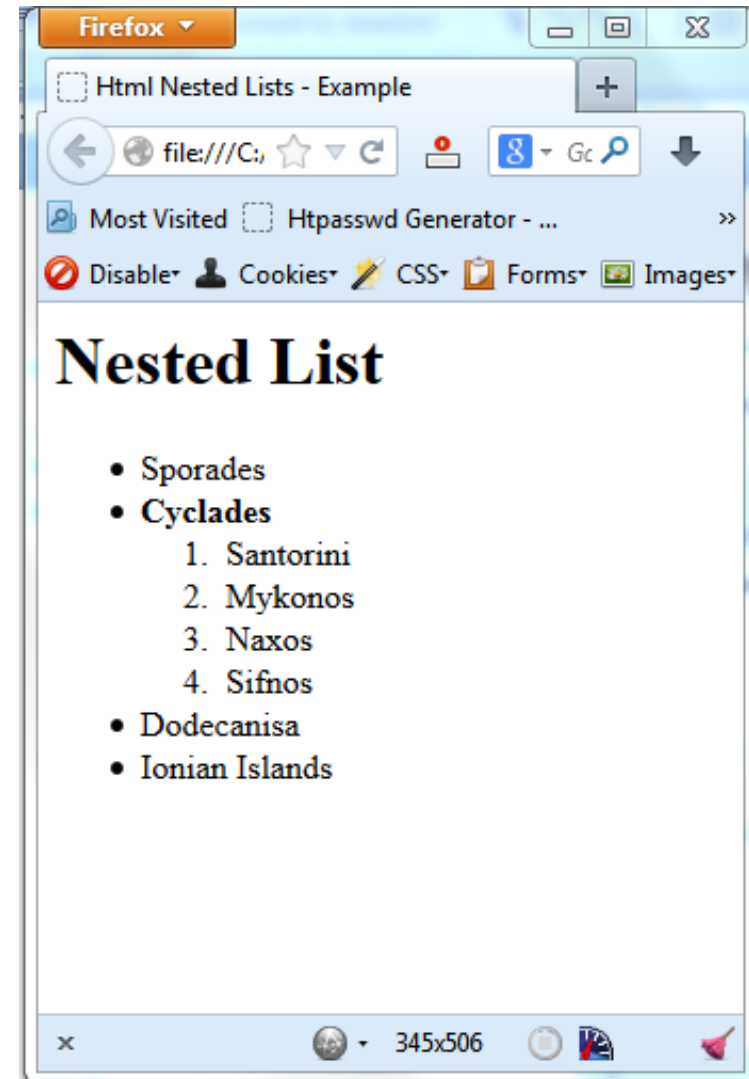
Firefox

Html Nested Lists - Example

+

file:///C:/

Gc

Most Visited Htpasswd Generator - ...

»

Disable Cookies CSS Forms Images

# Nested List

- Sporades
- **Cyclades**
  1. Santorini
  2. Mykonos
  3. Naxos
  4. Sifnos
- Dodecanisa
- Ionian Islands

x

345x506